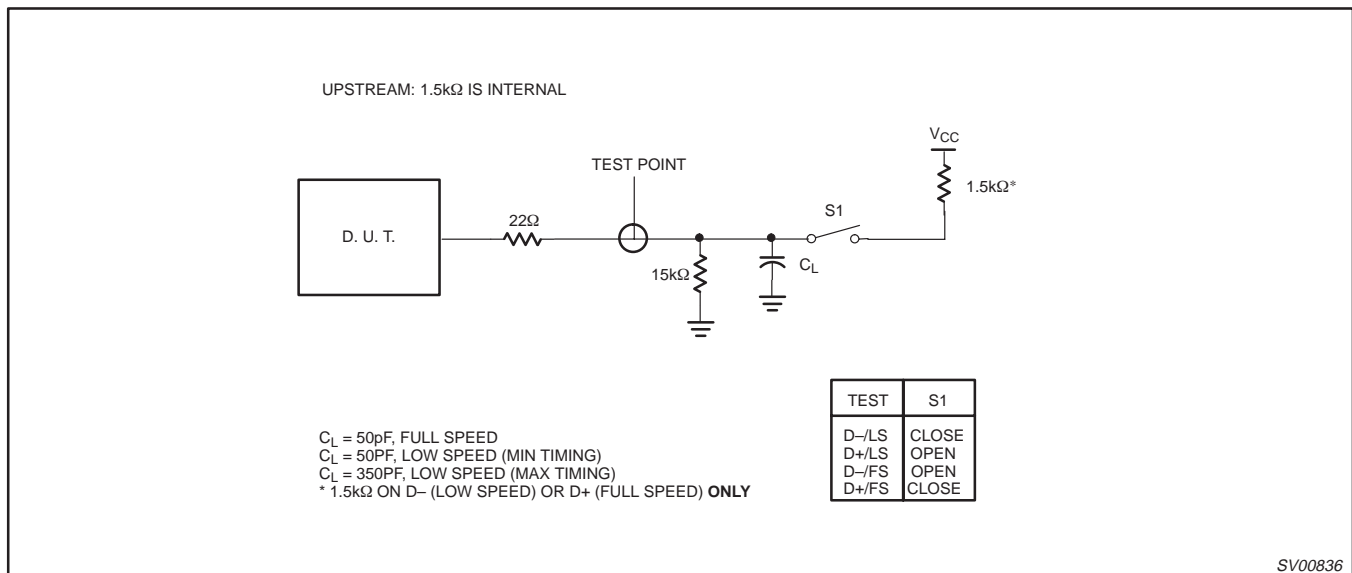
UPSTREAM: 1.5kΩ IS INTERNAL

TEST POINT

$V_{CC}$

1.5kΩ*

S1

D. U. T.

22Ω

15kΩ

$C_L$

| TEST | S1 |
|---|---|
| D–/LS<br>D+/LS<br>D–/FS<br>D+/FS | CLOSE<br>OPEN<br>OPEN<br>CLOSE |

$C_L$ = 50pF, FULL SPEED
$C_L$ = 50PF, LOW SPEED (MIN TIMING)
$C_L$ = 350PF, LOW SPEED (MAX TIMING)
* 1.5kΩ ON D– (LOW SPEED) OR D+ (FULL SPEED) **ONLY**

SV00836